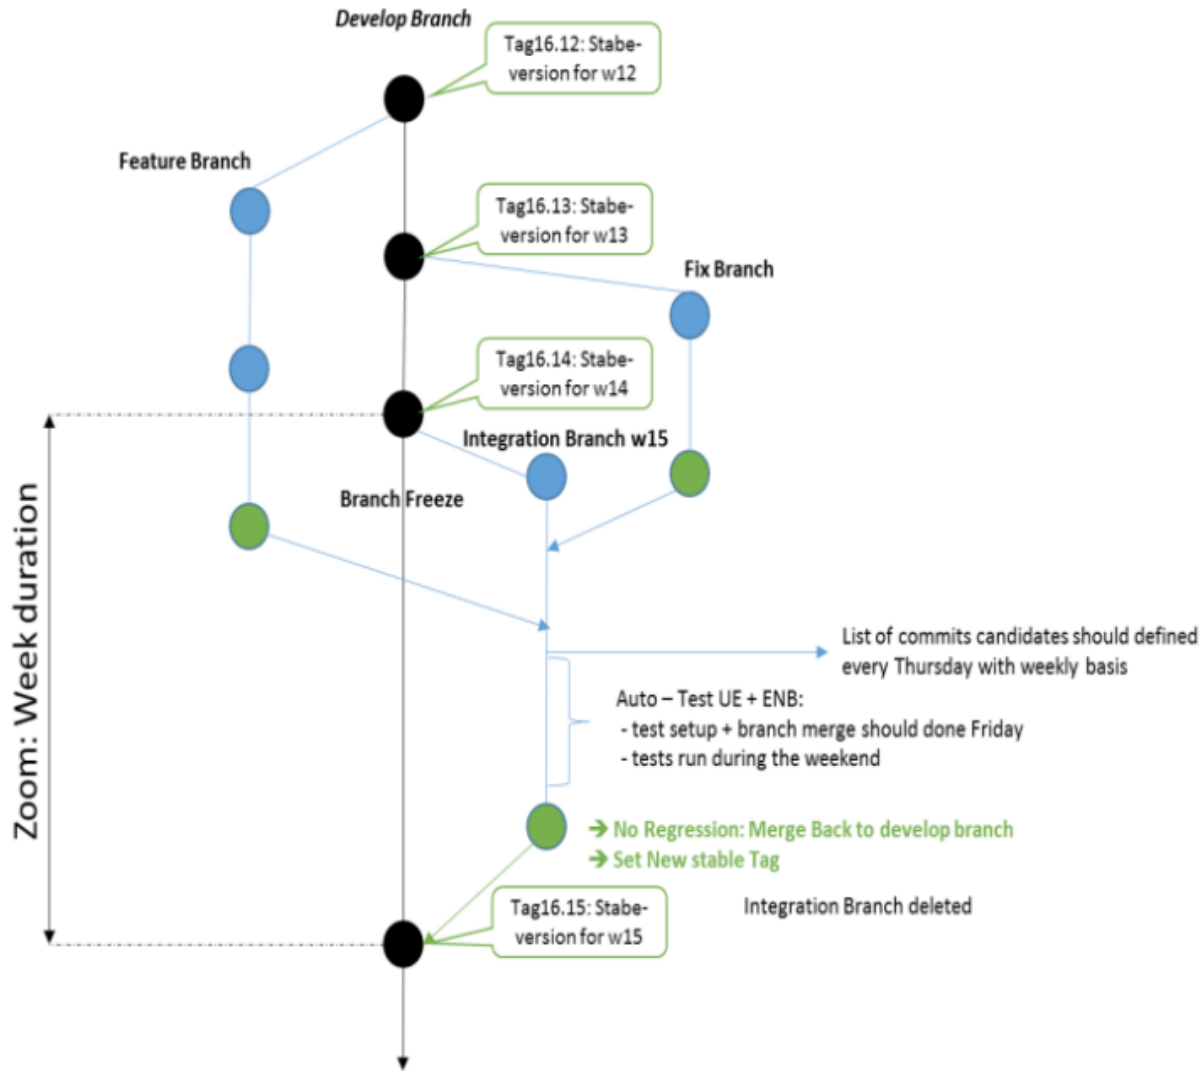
Develop Branch

Tag16.12: Stabe-version for w12

Feature Branch

Tag16.13: Stabe-version for w13

Fix Branch

Tag16.14: Stabe-version for w14

Integration Branch w15

Branch Freeze

Zoom: Week duration

List of commits candidates should defined every Thursday with weekly basis

Auto – Test UE + ENB:
- test setup + branch merge should done Friday
- tests run during the weekend

➔ No Regression: Merge Back to develop branch
➔ Set New stable Tag

Tag16.15: Stabe-version for w15

Integration Branch deleted